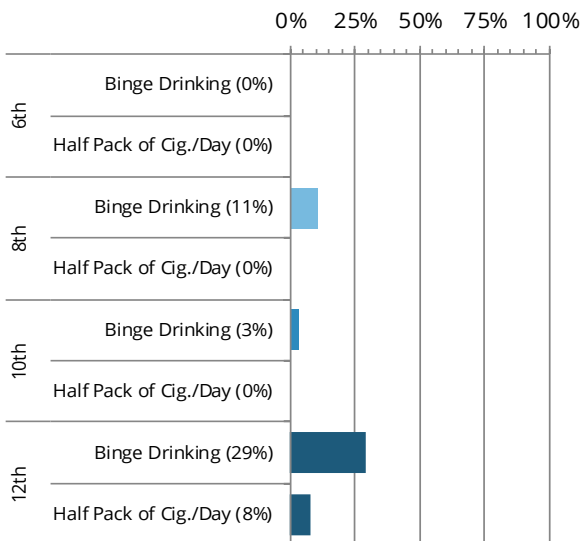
0% 25% 50% 75% 100%

6th
Binge Drinking (0%)
Half Pack of Cig./Day (0%)

8th
Binge Drinking (11%)
Half Pack of Cig./Day (0%)

10th
Binge Drinking (3%)
Half Pack of Cig./Day (0%)

12th
Binge Drinking (29%)
Half Pack of Cig./Day (8%)